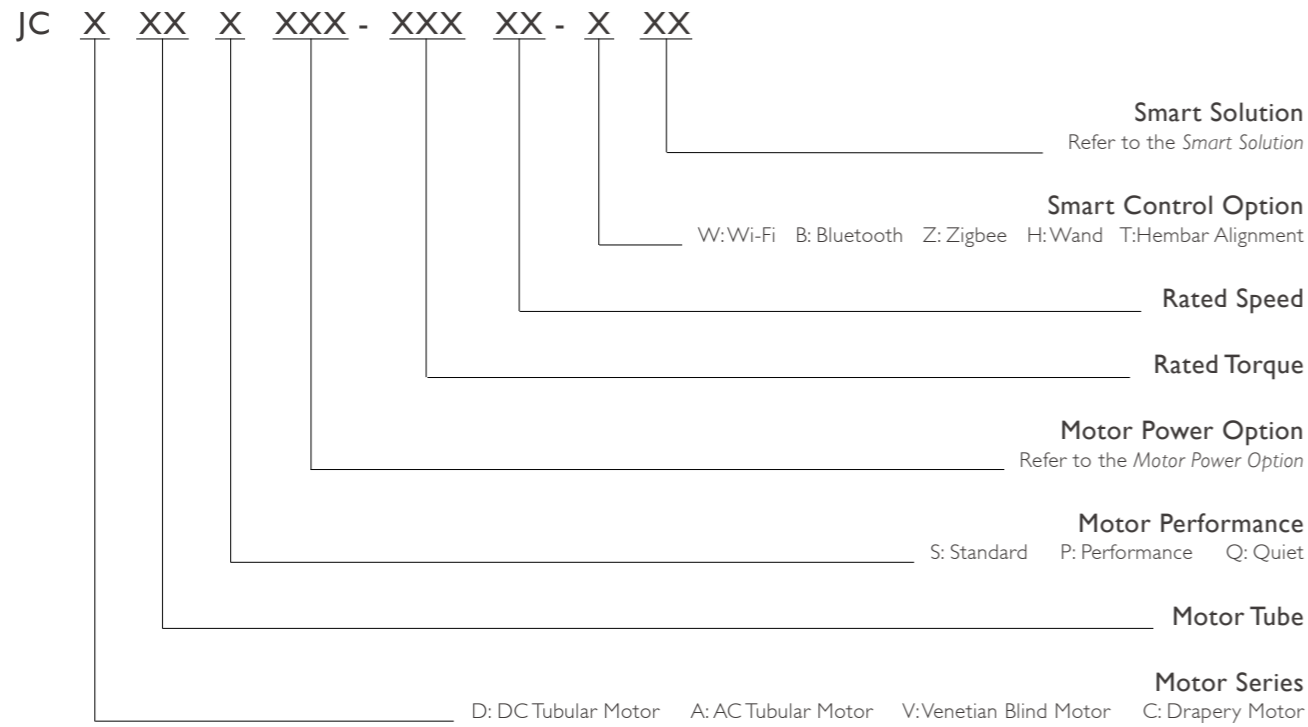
JC X XX X XXX - XXX XX - X XX

Smart Solution
Refer to the Smart Solution

Smart Control Option
W: Wi-Fi B: Bluetooth Z: Zigbee H: Wand T:Hembar Alignment

Rated Speed

Rated Torque

Motor Power Option
Refer to the Motor Power Option

Motor Performance
S: Standard P: Performance Q: Quiet

Motor Tube

Motor Series
D: DC Tubular Motor A: AC Tubular Motor V: Venetian Blind Motor C: Drapery Motor